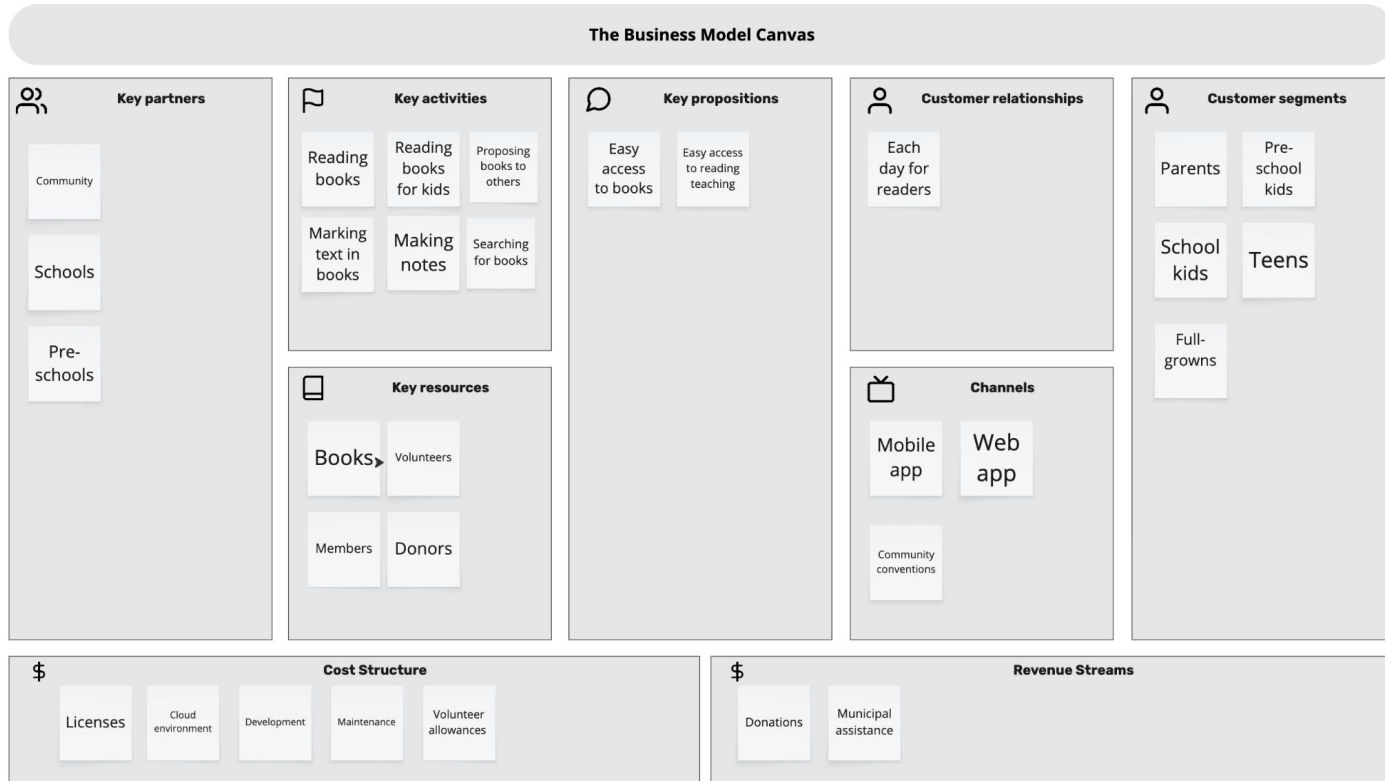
The Business Model Canvas

Key partners

Community

Schools

Pre-schools

Key activities

Reading books

Reading books for kids

Proposing books to others

Marking text in books

Making notes

Searching for books

Key resources

Books

Volunteers

Members

Donors

Key propositions

Easy access to books

Easy access to reading teaching

Customer relationships

Each day for readers

Channels

Mobile app

Web app

Community conventions

Customer segments

Parents

Pre-school kids

School kids

Teens

Full-growns

$ Cost Structure

Licenses

Cloud environment

Development

Maintenance

Volunteer allowances

$ Revenue Streams

Donations

Municipal assistance